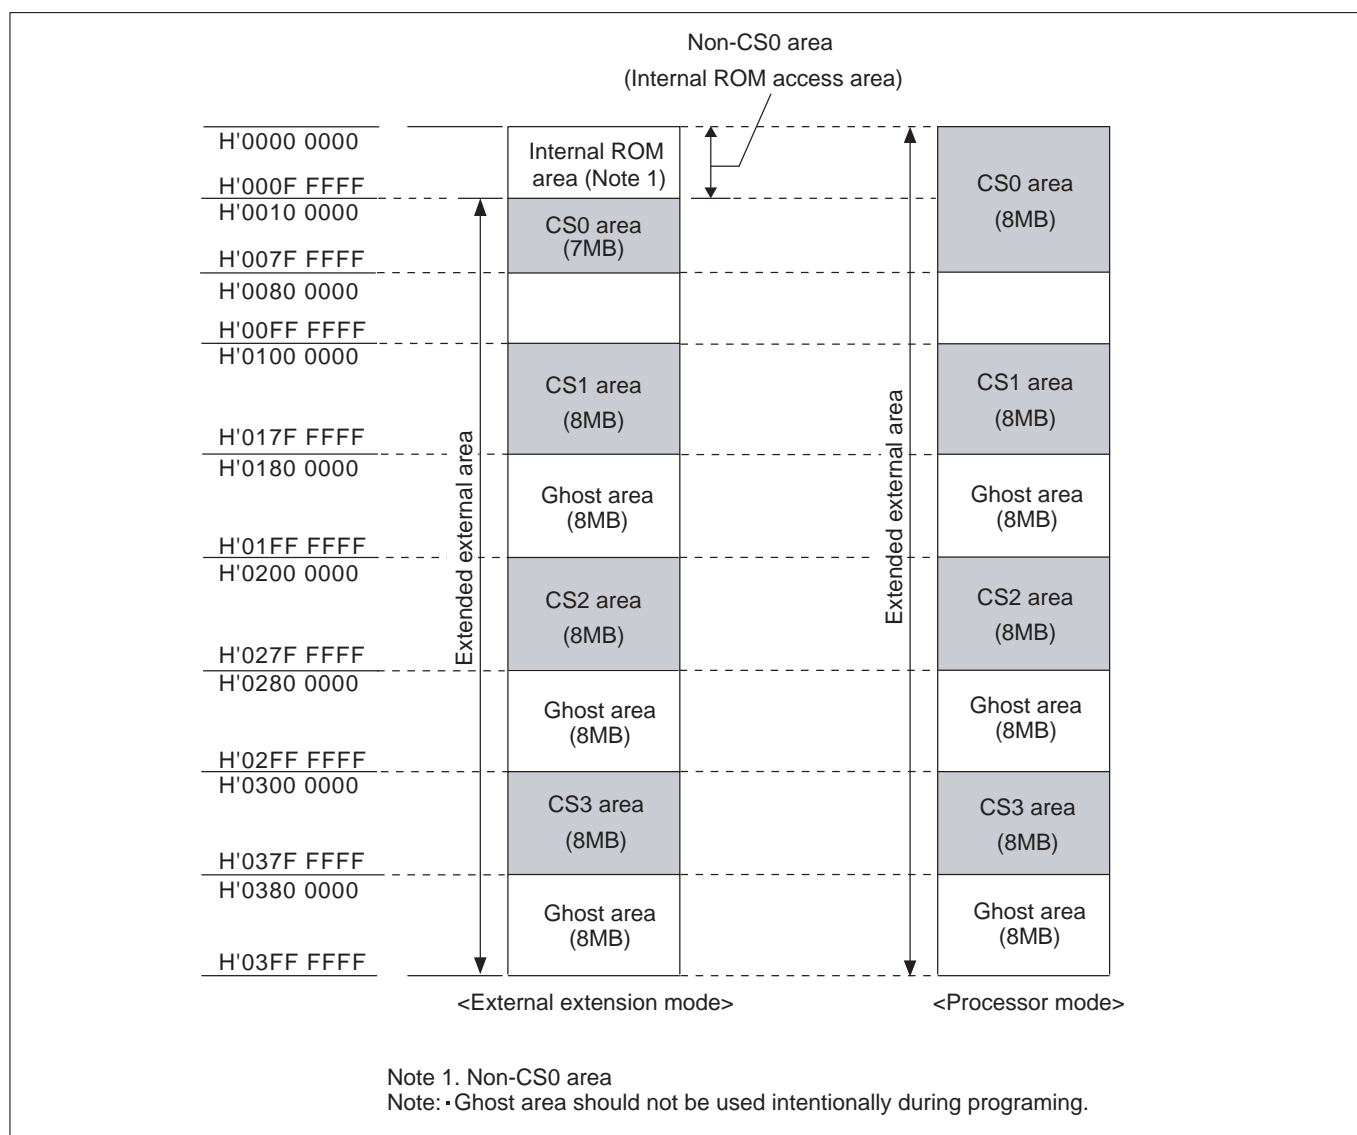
Non-CS0 area
(Internal ROM access area)

H'0000 0000
H'000F FFFF
H'0010 0000
H'007F FFFF
H'0080 0000
H'00FF FFFF
H'0100 0000
H'017F FFFF
H'0180 0000
H'01FF FFFF
H'0200 0000
H'027F FFFF
H'0280 0000
H'02FF FFFF
H'0300 0000
H'037F FFFF
H'0380 0000
H'03FF FFFF

Extended external area

Internal ROM area (Note 1)
CS0 area (7MB)
CS1 area (8MB)
Ghost area (8MB)
CS2 area (8MB)
Ghost area (8MB)
CS3 area (8MB)
Ghost area (8MB)

<External extension mode>

Extended external area

CS0 area (8MB)
CS1 area (8MB)
Ghost area (8MB)
CS2 area (8MB)
Ghost area (8MB)
CS3 area (8MB)
Ghost area (8MB)

<Processor mode>

Note 1. Non-CS0 area
Note: · Ghost area should not be used intentionally during programing.